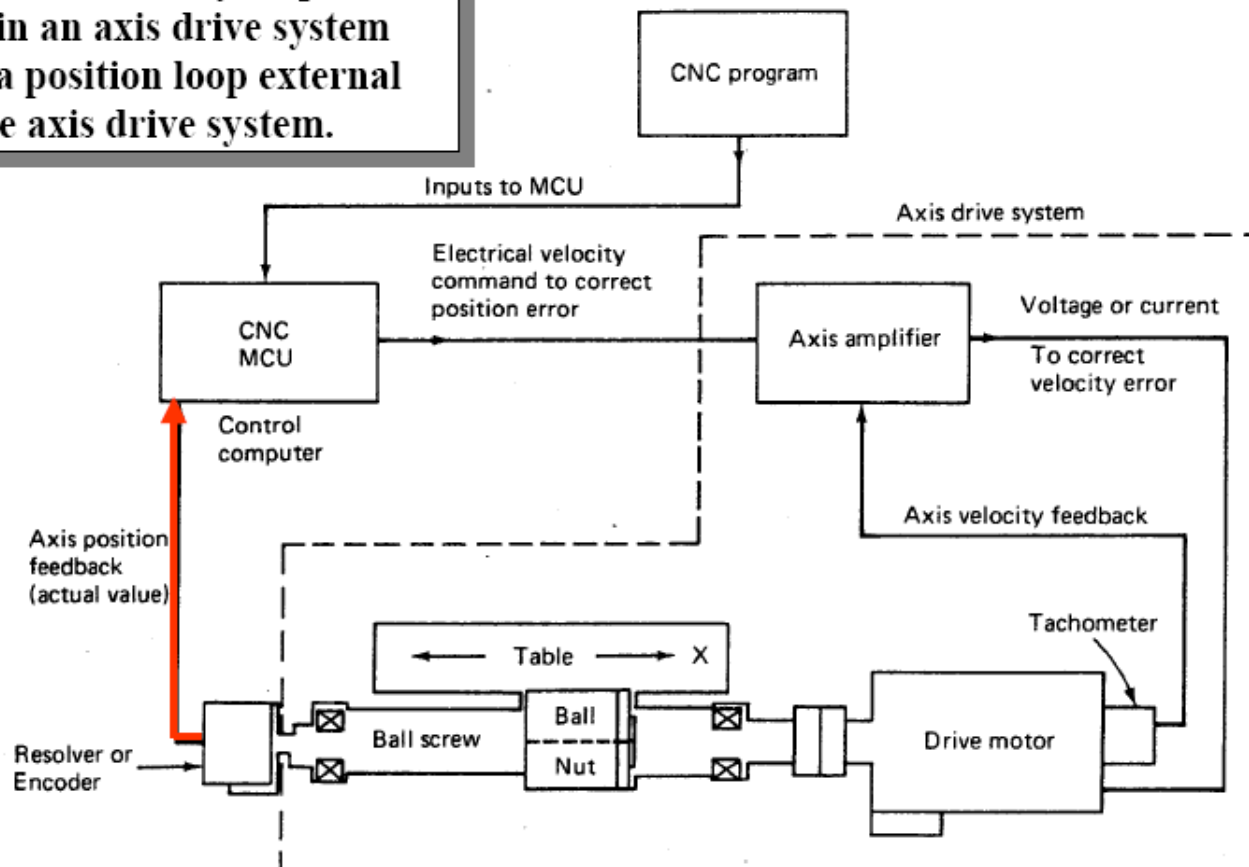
in an axis drive system a position loop external e axis drive system.

CNC program

Inputs to MCU

Axis drive system

Electrical velocity command to correct position error

CNC MCU

Control computer

Axis amplifier

Voltage or current

To correct velocity error

Axis velocity feedback

Axis position feedback (actual value)

Tachometer

Table X

Ball

Nut

Ball screw

Drive motor

Resolver or Encoder